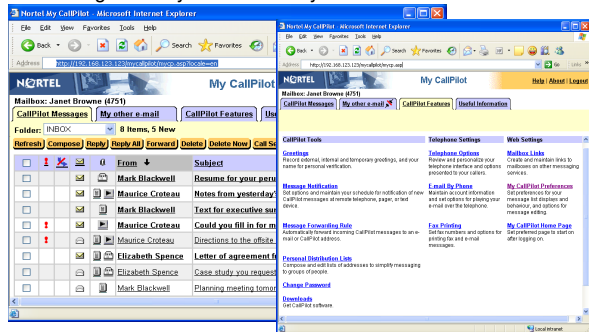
Nortel My CallPilot - Microsoft Internet Explorer
File Edit View Favorites Tools Help
Back Search Favorites
Address http://192.168.123.123/mycallpilot/mvcp.asp?locale=en

NORTEL My CallPilot
Mailbox: Janet Browne (4751)
CallPilot Messages | My other e-mail | CallPilot Features | Use
Folder: INBOX 8 Items, 5 New
Refresh | Compose | Reply | Reply All | Forward | Delete | Delete Now | Call Se

| | ! | | | | From | Subject |
|---|---|---|---|---|---|---|
| | | | | | Mark Blackwell | Resume for your perus |
| | | | | | Maurice Croteau | Notes from yesterday's |
| | | | | | Mark Blackwell | Text for executive sun |
| | ! | | | | Maurice Croteau | Could you fill in for m |
| | ! | | | | Maurice Croteau | Directions to the offsite |
| | | | | | Elizabeth Spence | Letter of agreement fo |
| | | | | | Elizabeth Spence | Case study you request |
| | | | | | Mark Blackwell | Planning meeting tomor |

Nortel My CallPilot - Microsoft Internet Explorer
File Edit View Favorites Tools Help
Back Search Favorites
Address http://192.168.123.123/mycallpilot/mvcp.asp
Links

NORTEL My CallPilot Help | About | Logout
Mailbox: Janet Browne (4751)
CallPilot Messages | My other e-mail | CallPilot Features | Useful Information

CallPilot Tools

Greetings
Record external, internal and temporary greetings, and your name for personal verification.

Message Notification
Set options and maintain your schedule for notification of new CallPilot messages at remote telephone, pager, or text device.

Message Forwarding Rule
Automatically forward incoming CallPilot messages to an e-mail or CallPilot address.

Personal Distribution Lists
Compose and edit lists of addresses to simplify messaging to groups of people.

Change Password

Downloads
Get CallPilot software.

Telephone Settings

Telephone Options
Review and personalize your telephone interface and options presented to your callers.

E-mail By Phone
Maintain account information and set options for playing your e-mail over the telephone.

Fax Printing
Set fax numbers and options for printing fax and e-mail messages.

Web Settings

Mailbox Links
Create and maintain links to mailboxes on other messaging servers.

My CallPilot Preferences
Set preferences for your message list displays and behavior, and options for message editing.

My CallPilot Home Page
Set preferred page to start on after logging on.

Local intranet